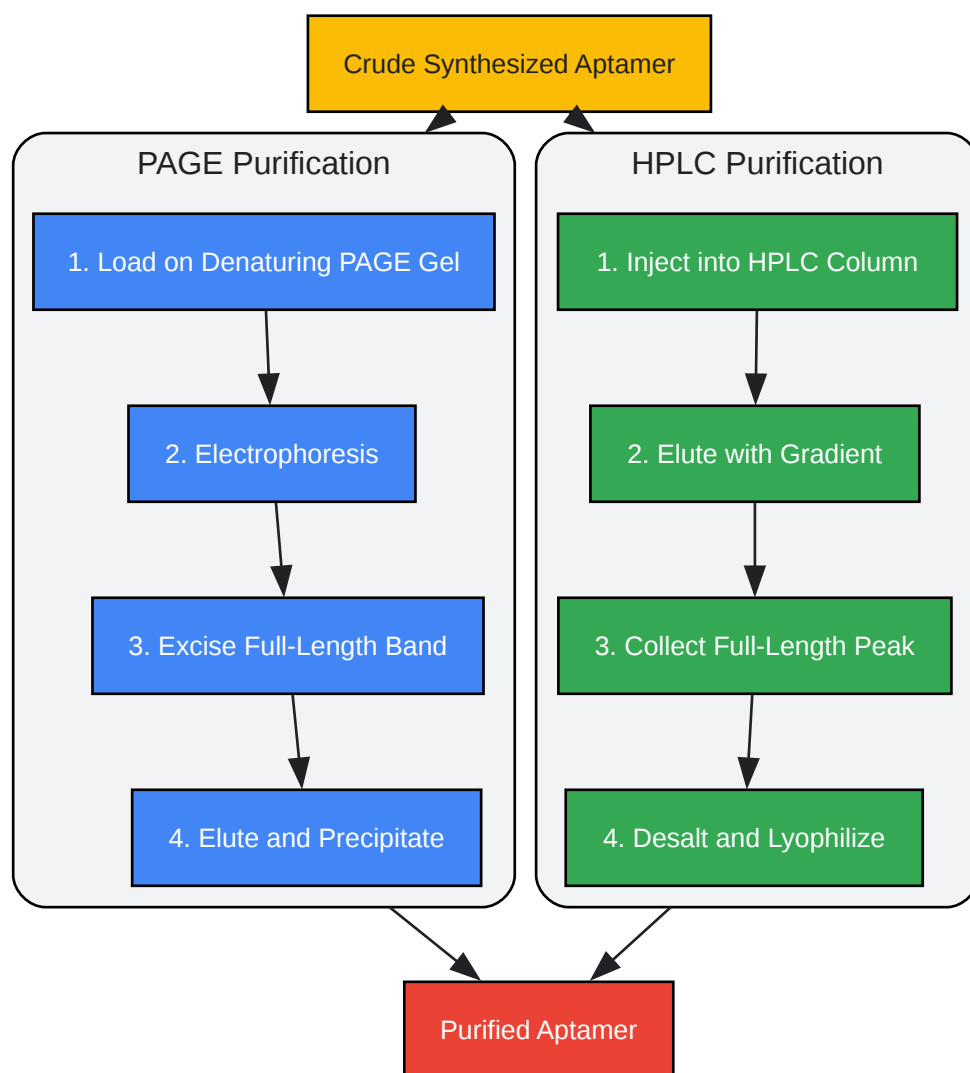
Crude Synthesized Aptamer

PAGE Purification

1. Load on Denaturing PAGE Gel

2. Electrophoresis

3. Excise Full-Length Band

4. Elute and Precipitate

HPLC Purification

1. Inject into HPLC Column

2. Elute with Gradient

3. Collect Full-Length Peak

4. Desalt and Lyophilize

Purified Aptamer